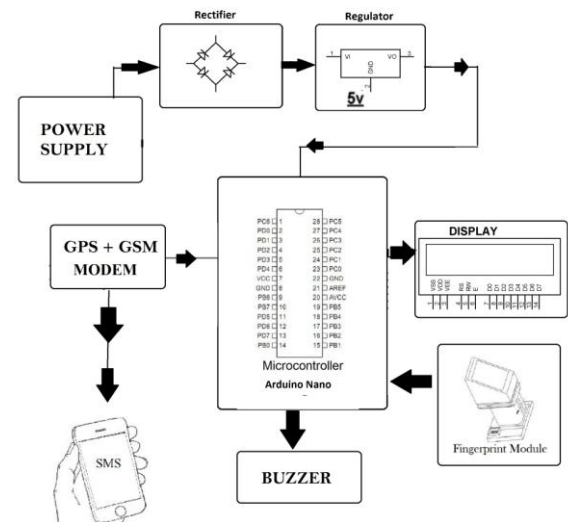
Rectifier

Regulator

1 VI VO 3

GND

5v

POWER SUPPLY

GPS + GSM MODEM

PC6 1
PD0 2
PD1 3
PD2 4
PD3 5
PD4 6
VCC 7
GND 8
PB6 9
PB7 10
PD5 11
PD6 12
PD7 13
PB0 14

28 PC5
27 PC4
26 PC3
25 PC2
24 PC1
23 PC0
22 GND
21 AREF
20 AVCC
19 PB5
18 PB4
17 PB3
16 PB2
15 PB1

Microcontroller

Arduino Nano

DISPLAY

VSS VDD VEE RS RW E D0 D1 D2 D3 D4 D5 D6 D7

SMS

BUZZER

Fingerprint Module